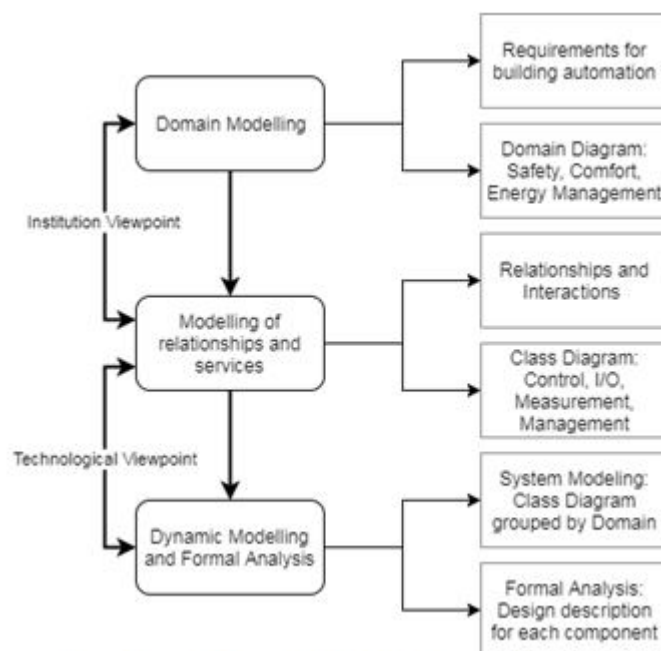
Domain Modelling

Requirements for building automation

Domain Diagram: Safety, Comfort, Energy Management

Institution Viewpoint

Modelling of relationships and services

Relationships and Interactions

Class Diagram: Control, I/O, Measurement, Management

Technological Viewpoint

Dynamic Modelling and Formal Analysis

System Modeling: Class Diagram grouped by Domain

Formal Analysis: Design description for each component